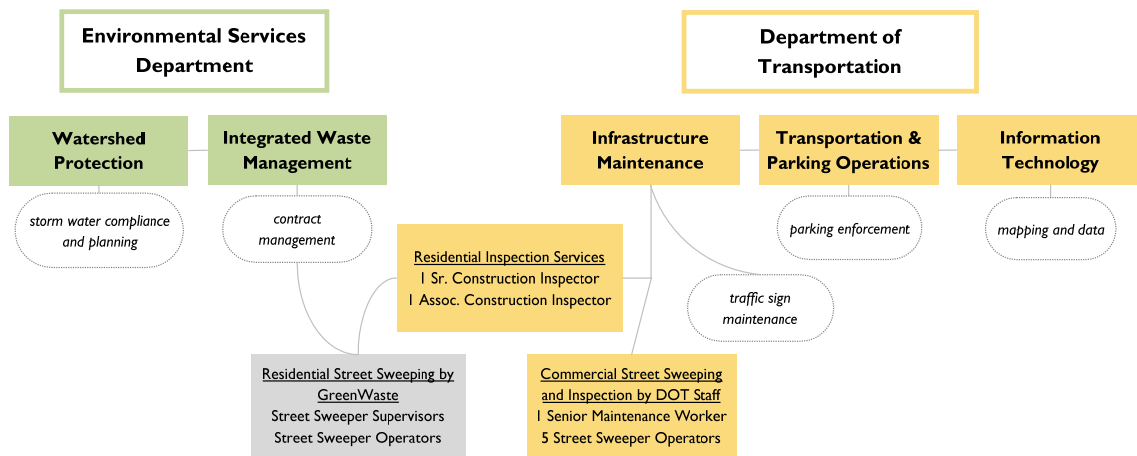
Environmental Services Department

Department of Transportation

Watershed Protection

Integrated Waste Management

Infrastructure Maintenance

Transportation & Parking Operations

Information Technology

storm water compliance and planning

contract management

parking enforcement

mapping and data

Residential Inspection Services
1 Sr. Construction Inspector
1 Assoc. Construction Inspector

traffic sign maintenance

Residential Street Sweeping by GreenWaste
Street Sweeper Supervisors
Street Sweeper Operators

Commercial Street Sweeping and Inspection by DOT Staff
1 Senior Maintenance Worker
5 Street Sweeper Operators